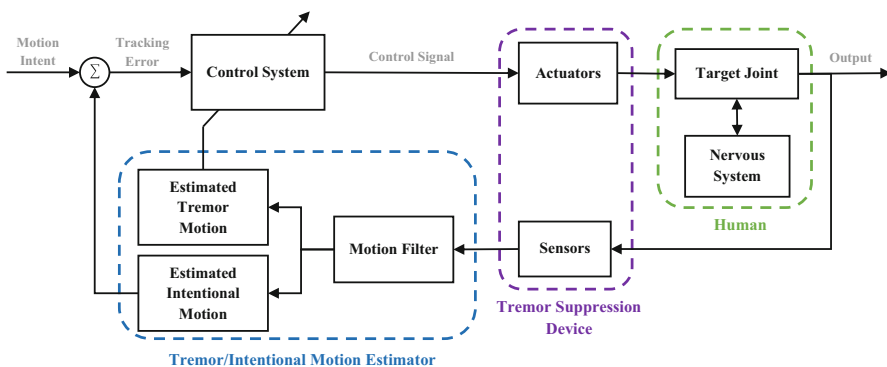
Motion Intent

$\Sigma$

Tracking Error

Control System

Control Signal

Actuators

Target Joint

Output

Nervous System

Human

Estimated Tremor Motion

Estimated Intentional Motion

Motion Filter

Sensors

Tremor Suppression Device

Tremor/Intentional Motion Estimator